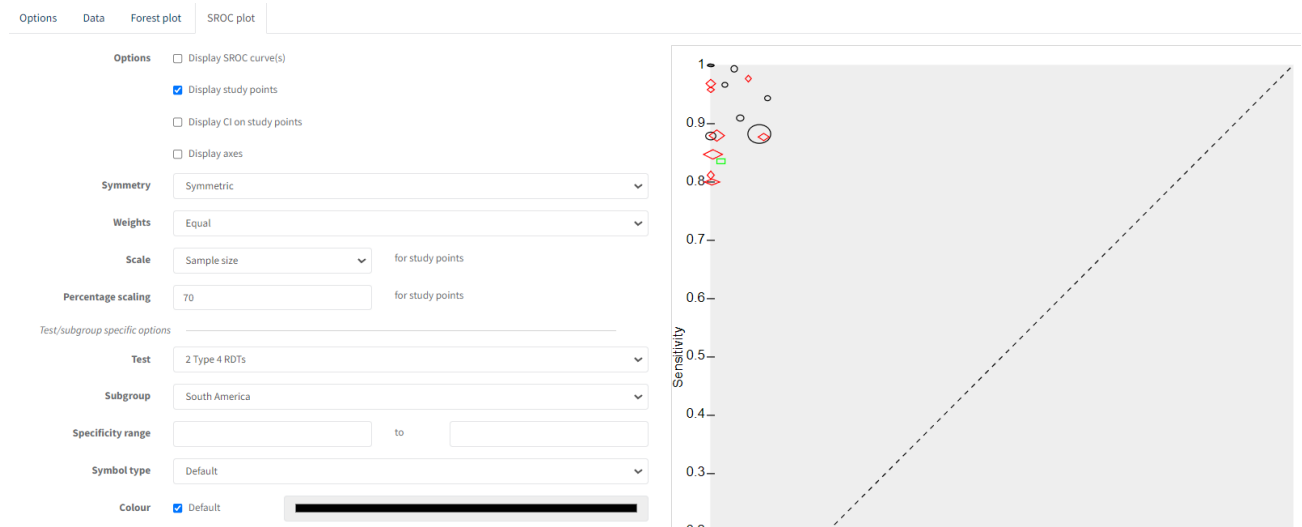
Options Data Forest plot SROC plot

Options
Display SROC curve(s)
Display study points
Display CI on study points
Display axes

Symmetry Symmetric

Weights Equal

Scale Sample size for study points

Percentage scaling 70 for study points

Test/subgroup specific options

Test 2 Type 4 RDTs

Subgroup South America

Specificity range to

Symbol type Default

Colour Default

1
0.9
0.8
0.7
0.6
0.5
0.4
0.3
Sensitivity